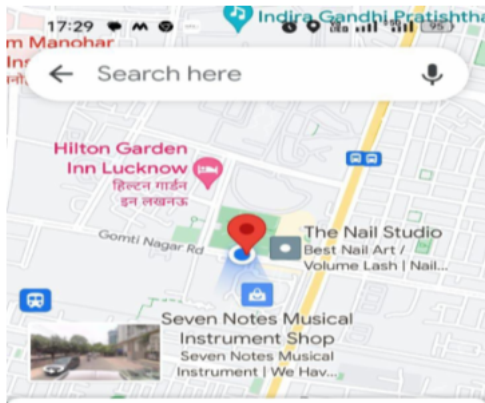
17:29
Indira Gandhi Pratishtha
m Manohar
Ins
Search here
Hilton Garden Inn Lucknow
हिल्टन गार्डन इन लखनऊ
Gomti Nagar Rd
The Nail Studio
Best Nail Art / Volume Lash | Nail...
Seven Notes Musical Instrument Shop
Seven Notes Musical Instrument | We Hav...